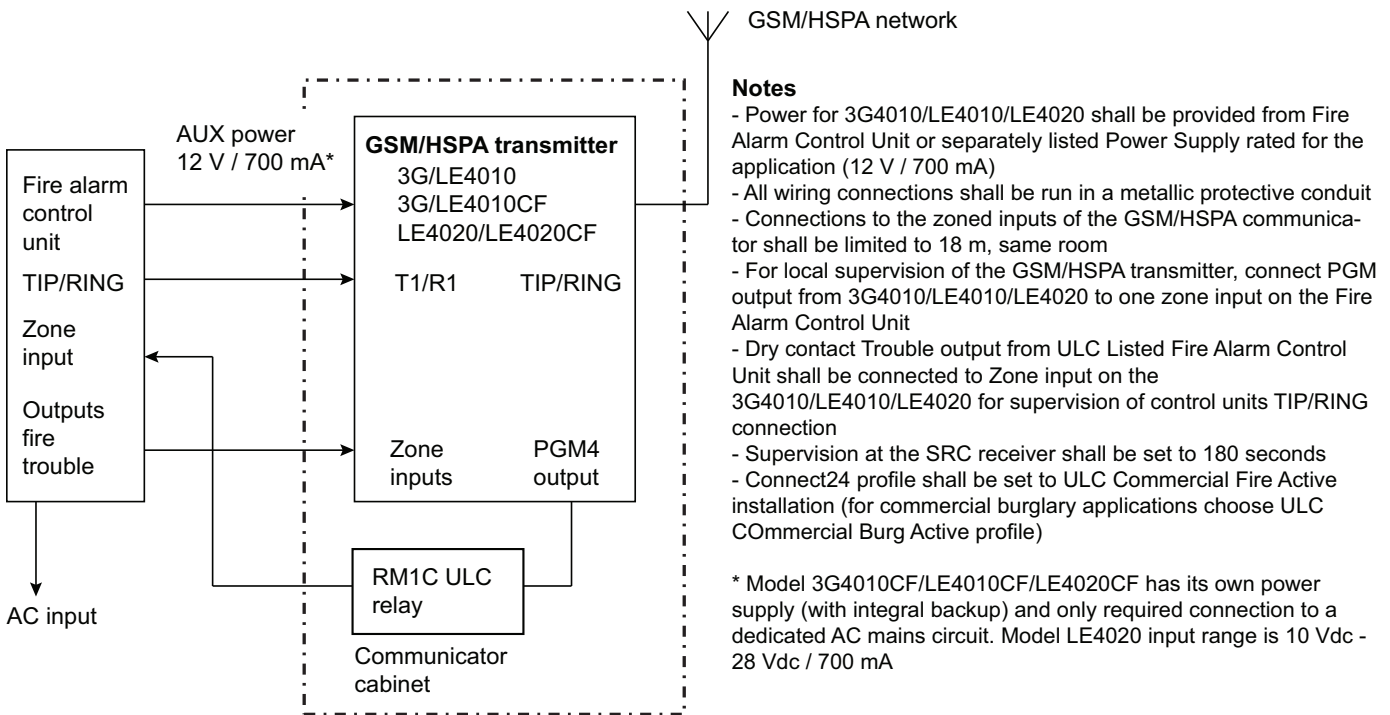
GSM/HSPA network

AUX power
12 V / 700 mA*

Fire alarm control unit

TIP/RING

Zone input

Outputs fire trouble

AC input

GSM/HSPA transmitter
3G/LE4010
3G/LE4010CF
LE4020/LE4020CF

T1/R1

TIP/RING

Zone inputs

PGM4 output

RM1C ULC relay

Communicator cabinet

Notes
- Power for 3G4010/LE4010/LE4020 shall be provided from Fire Alarm Control Unit or separately listed Power Supply rated for the application (12 V / 700 mA)
- All wiring connections shall be run in a metallic protective conduit
- Connections to the zoned inputs of the GSM/HSPA communicator shall be limited to 18 m, same room
- For local supervision of the GSM/HSPA transmitter, connect PGM output from 3G4010/LE4010/LE4020 to one zone input on the Fire Alarm Control Unit
- Dry contact Trouble output from ULC Listed Fire Alarm Control Unit shall be connected to Zone input on the 3G4010/LE4010/LE4020 for supervision of control units TIP/RING connection
- Supervision at the SRC receiver shall be set to 180 seconds
- Connect24 profile shall be set to ULC Commercial Fire Active installation (for commercial burglary applications choose ULC COmmercial Burg Active profile)

* Model 3G4010CF/LE4010CF/LE4020CF has its own power supply (with integral backup) and only required connection to a dedicated AC mains circuit. Model LE4020 input range is 10 Vdc - 28 Vdc / 700 mA